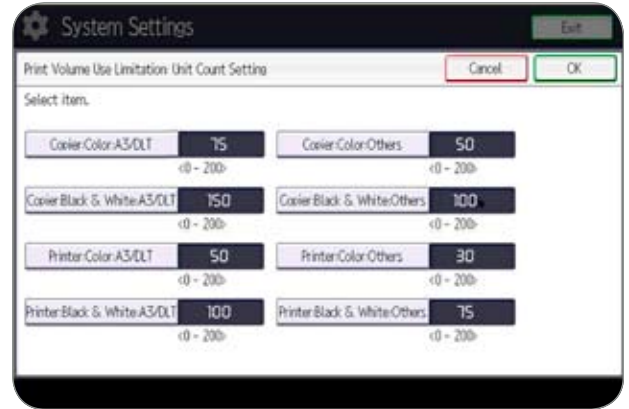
System Settings

Exit

Print Volume Use Limitation: Unit Count Setting

Cancel

OK

Select item.

Copier:Color:A3/DLT 75
<0 - 200>

Copier:Color:Others 50
<0 - 200>

Copier:Black & White:A3/DLT 150
<0 - 200>

Copier:Black & White:Others 100
<0 - 200>

Printer:Color:A3/DLT 50
<0 - 200>

Printer:Color:Others 30
<0 - 200>

Printer:Black & White:A3/DLT 100
<0 - 200>

Printer:Black & White:Others 75
<0 - 200>